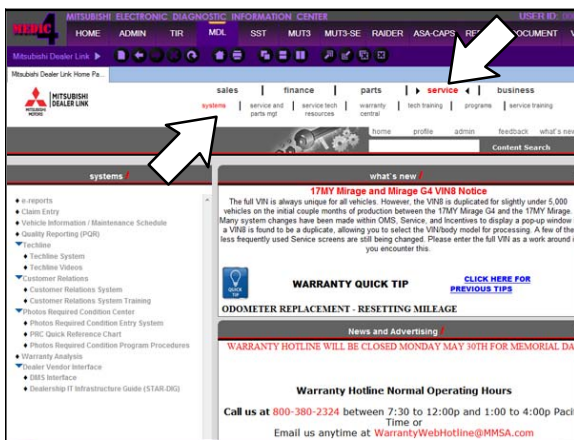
MEDIC 4
MITSUBISHI ELECTRONIC DIAGNOSTIC INFORMATION CENTER
USER ID:
HOME ADMIN TIR MDL SST MUT3 MUT3-SE RAIDER ASA-CAPS RE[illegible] DOCUMENT V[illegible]
Mitsubishi Dealer Link
Mitsubishi Dealer Link Home Pa...

MITSUBISHI DEALER LINK
sales | finance | parts | service | business
systems | service and parts mgt | service tech resources | warranty central | tech training | programs | service training
home | profile | admin | feedback | what's new
Content Search

systems

e-reports
Claim Entry
Vehicle Information / Maintenance Schedule
Quality Reporting (PQR)
Techline
Techline System
Techline Videos
Customer Relations
Customer Relations System
Customer Relations System Training
Photos Required Condition
Photos Required Condition Entry System
PRC Quick Reference Chart
Photos Required Condition Program Procedures
Warranty Analysis
Dealer Vendor Interface
DMS Interface
Dealership IT Infrastructure Guide (STAR-DIG)

what's new

17MY Mirage and Mirage G4 VIN8 Notice
The full VIN is always unique for all vehicles. However, the VIN8 is duplicated for slightly under 5,000 vehicles on the initial couple months of production between the 17MY Mirage G4 and the 17MY Mirage. Many system changes have been made within OMS, Service, and Incentives to display a pop-up window a VIN8 is found to be a duplicate, allowing you to select the VIN/body model for processing. A few of the less frequently used Service screens are still being changed. Please enter the full VIN as a work around you encounter this.

QUICK TIP
WARRANTY QUICK TIP
CLICK HERE FOR PREVIOUS TIPS
ODOMETER REPLACEMENT - RESETTING MILEAGE

News and Advertising
WARRANTY HOTLINE WILL BE CLOSED MONDAY MAY 30TH FOR MEMORIAL DA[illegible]

Warranty Hotline Normal Operating Hours
Call us at 800-380-2324 between 7:30 to 12:00p and 1:00 to 4:00p Paci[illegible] Time or
Email us anytime at WarrantyWebHotline@MMSA.com